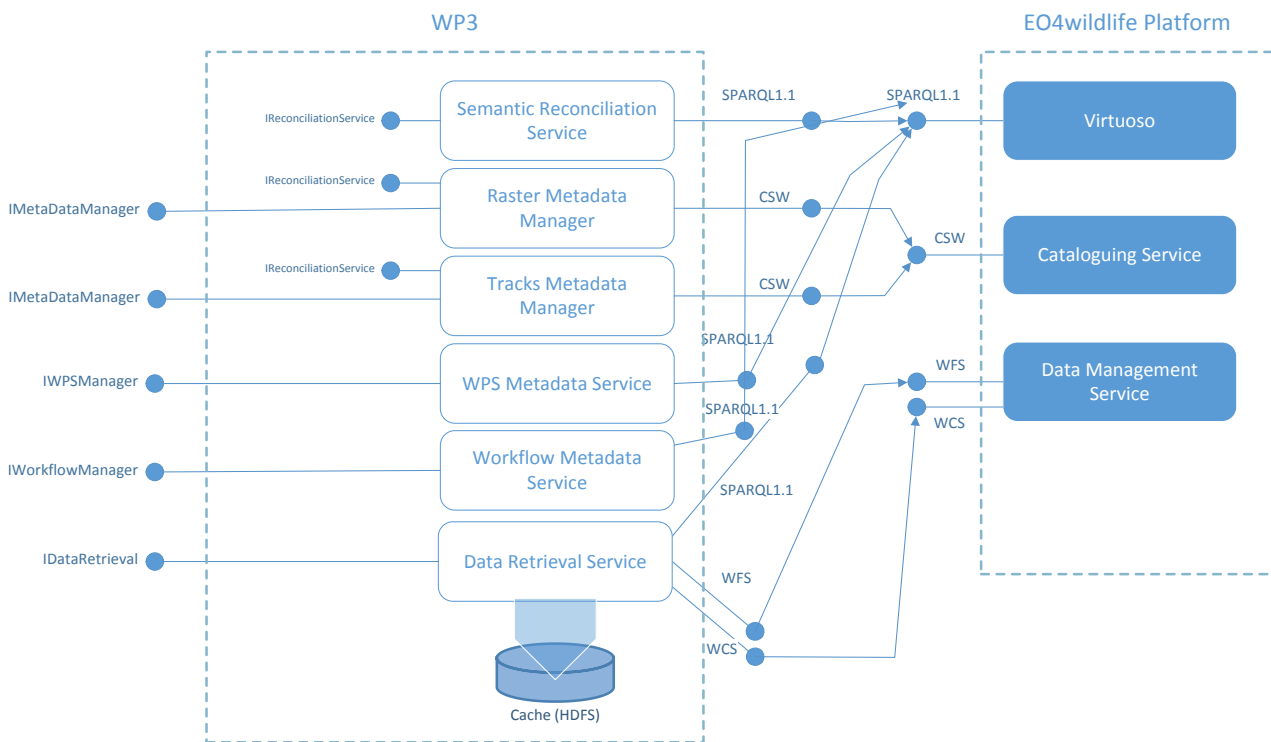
WP3

EO4wildlife Platform

IReconciliationService

Semantic Reconciliation Service

SPARQL1.1

SPARQL1.1

Virtuoso

IReconciliationService

IMetaDataManager

Raster Metadata Manager

CSW

CSW

Cataloguing Service

IReconciliationService

IMetaDataManager

Tracks Metadata Manager

CSW

SPARQL1.1

IWPSManager

WPS Metadata Service

WFS

Data Management Service

SPARQL1.1

WCS

IWorkflowManager

Workflow Metadata Service

SPARQL1.1

IDataRetrieval

Data Retrieval Service

WFS

WCS

Cache (HDFS)